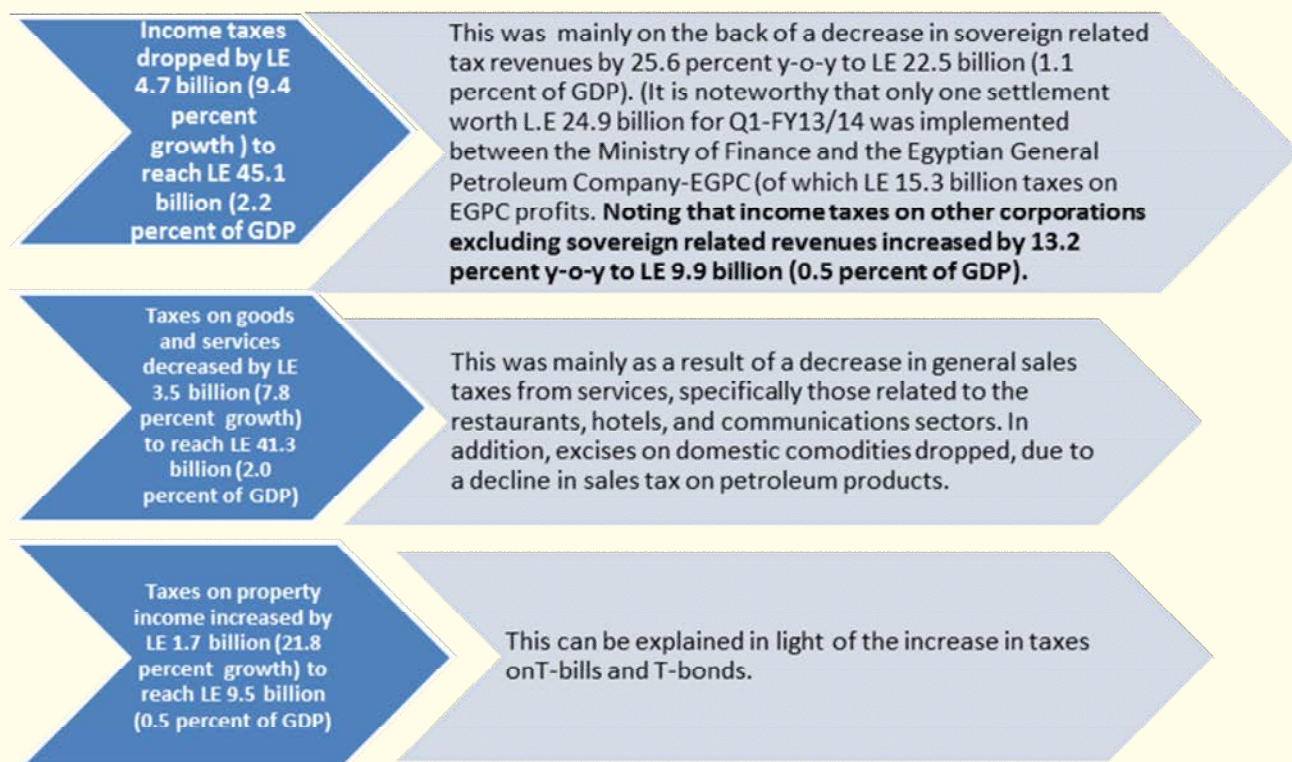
Income taxes dropped by LE 4.7 billion (9.4 percent growth ) to reach LE 45.1 billion (2.2 percent of GDP

This was mainly on the back of a decrease in sovereign related tax revenues by 25.6 percent y-o-y to LE 22.5 billion (1.1 percent of GDP). (It is noteworthy that only one settlement worth L.E 24.9 billion for Q1-FY13/14 was implemented between the Ministry of Finance and the Egyptian General Petroleum Company-EGPC (of which LE 15.3 billion taxes on EGPC profits. Noting that income taxes on other corporations excluding sovereign related revenues increased by 13.2 percent y-o-y to LE 9.9 billion (0.5 percent of GDP).

Taxes on goods and services decreased by LE 3.5 billion (7.8 percent growth) to reach LE 41.3 billion (2.0 percent of GDP)

This was mainly as a result of a decrease in general sales taxes from services, specifically those related to the restaurants, hotels, and communications sectors. In addition, excises on domestic comodities dropped, due to a decline in sales tax on petroleum products.

Taxes on property income increased by LE 1.7 billion (21.8 percent growth) to reach LE 9.5 billion (0.5 percent of GDP)

This can be explained in light of the increase in taxes onT-bills and T-bonds.